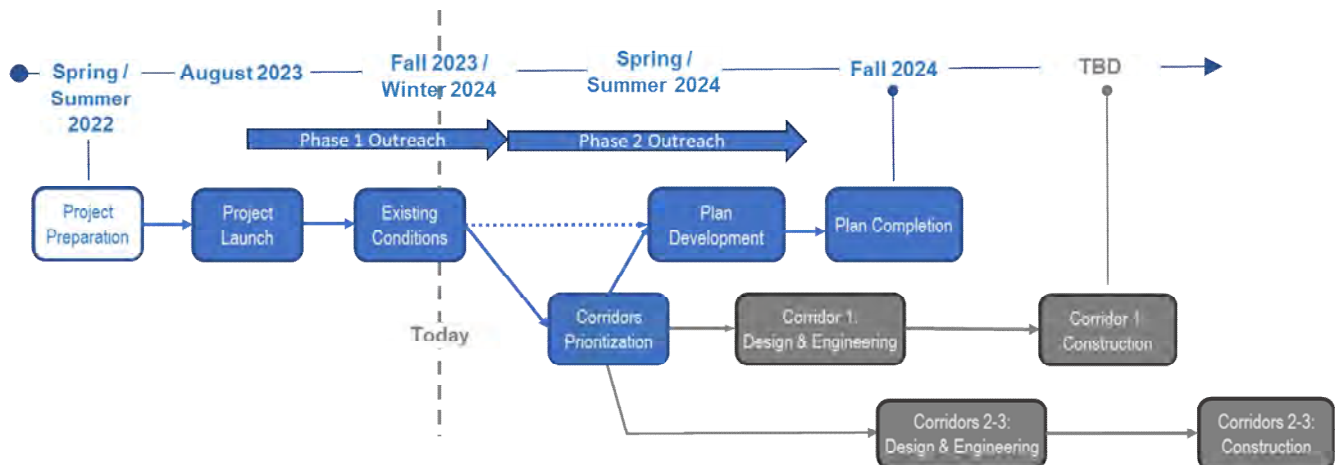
Spring / Summer 2022

August 2023

Fall 2023 / Winter 2024

Spring / Summer 2024

Fall 2024

TBD

Phase 1 Outreach

Phase 2 Outreach

Project Preparation

Project Launch

Existing Conditions

Plan Development

Plan Completion

Today

Corridors Prioritization

Corridor 1: Design & Engineering

Corridor 1 Construction

Corridors 2-3: Design & Engineering

Corridors 2-3: Construction